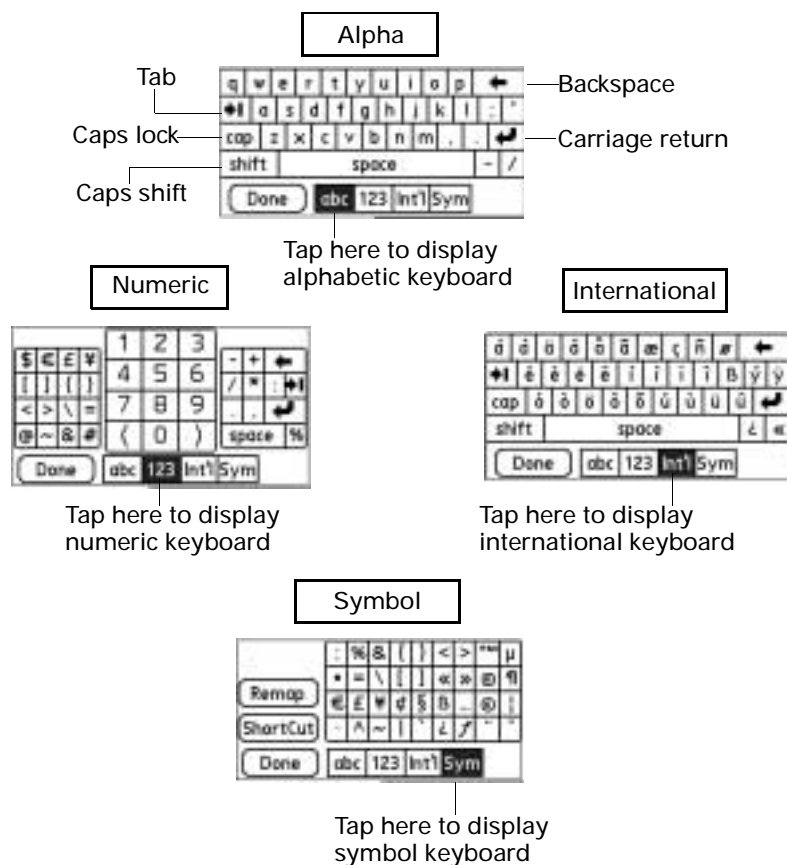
Alpha

Tab

Backspace

Caps lock

Carriage return

Caps shift

q w e r t y u i o p

a s d f g h j k l ; '

cap z x c v b n m , .

shift space - /

Done abc 123 Int'l Sym

Tap here to display alphabetic keyboard

Numeric

$ € £ ¥ 1 2 3 - +
[ ] { } 4 5 6 / *
< > \ = 7 8 9 . ,
@ ~ & # ( 0 ) space %

Done abc 123 Int'l Sym

Tap here to display numeric keyboard

International

cap

shift space ¿

Done abc 123 Int'l Sym

Tap here to display international keyboard

Symbol

Remap

ShortCut

Done abc 123 Int'l Sym

Tap here to display symbol keyboard